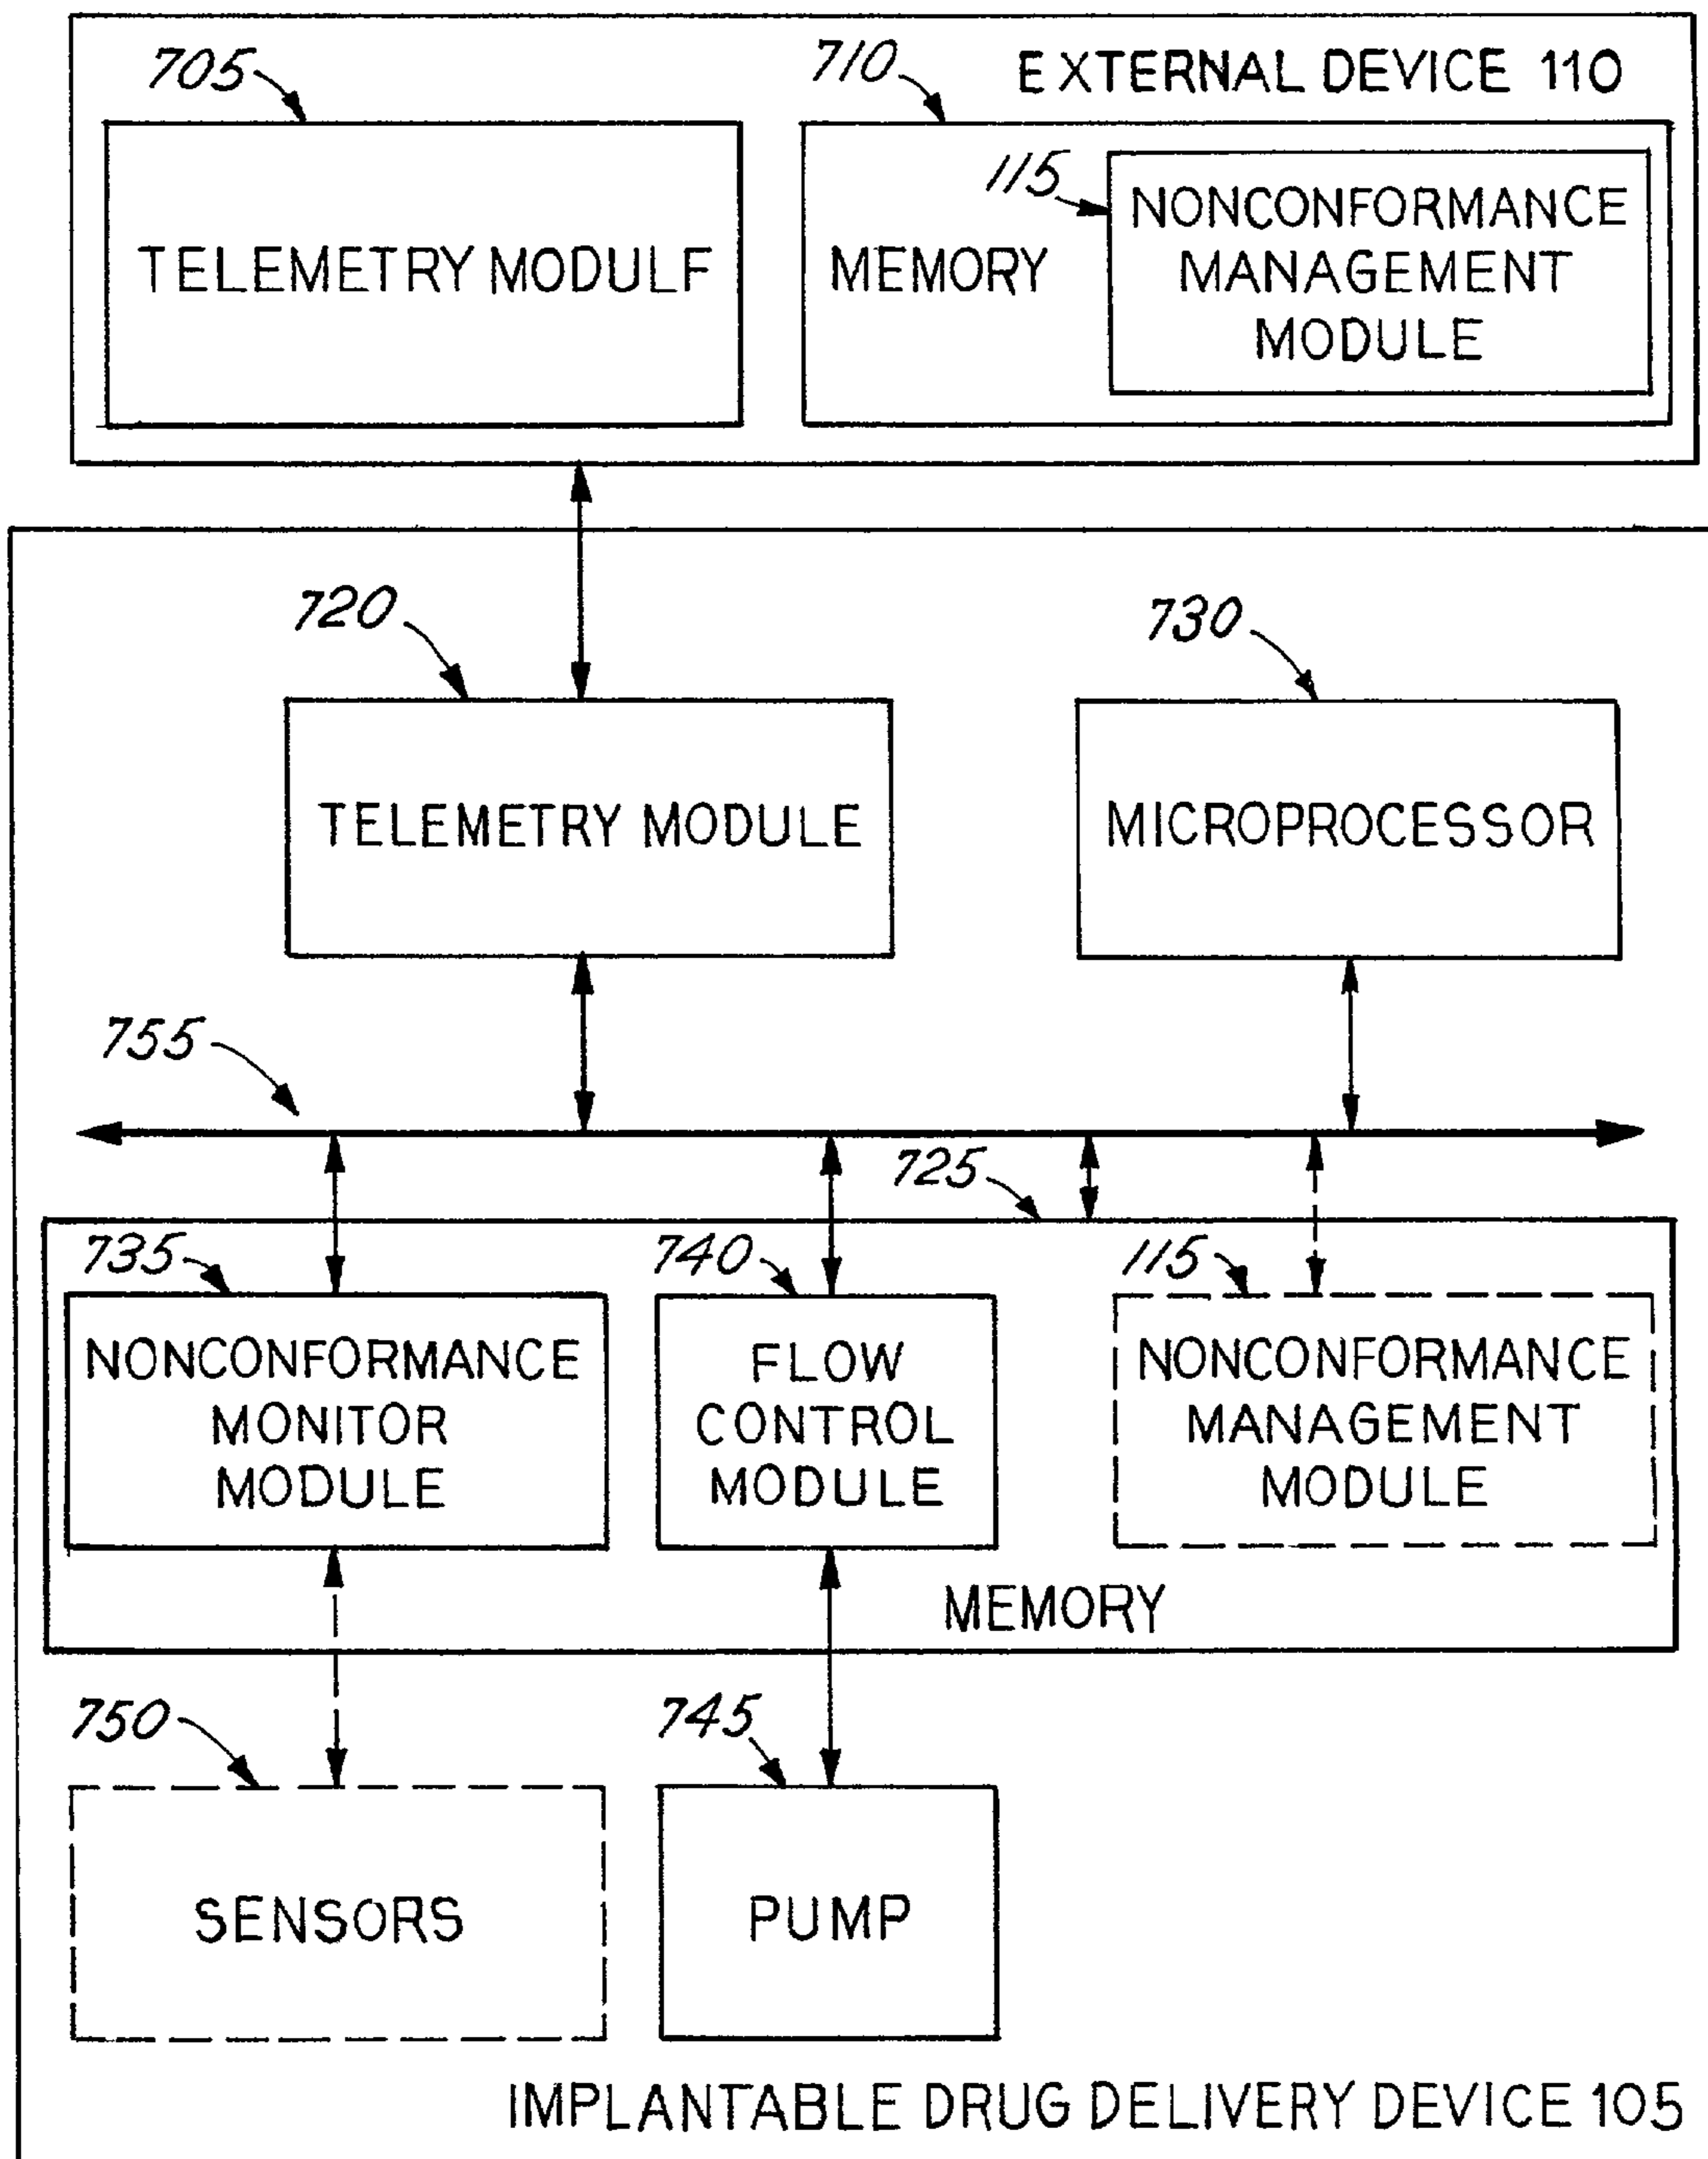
705

710

EXTERNAL DEVICE 110

TELEMETRY MODULF

MEMORY

115

NONCONFORMANCE MANAGEMENT MODULE

720

730

TELEMETRY MODULE

MICROPROCESSOR

755

725

735

740

115

NONCONFORMANCE MONITOR MODULE

FLOW CONTROL MODULE

NONCONFORMANCE MANAGEMENT MODULE

MEMORY

750

745

SENSORS

PUMP

IMPLANTABLE DRUG DELIVERY DEVICE 105